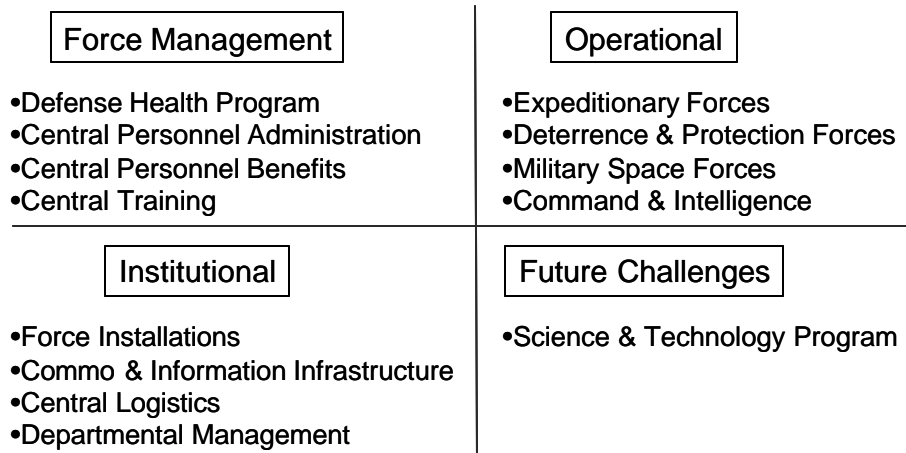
Force Management

•Defense Health Program
•Central Personnel Administration
•Central Personnel Benefits
•Central Training

Operational

•Expeditionary Forces
•Deterrence & Protection Forces
•Military Space Forces
•Command & Intelligence

Institutional

•Force Installations
•Commo & Information Infrastructure
•Central Logistics
•Departmental Management

Future Challenges

•Science & Technology Program